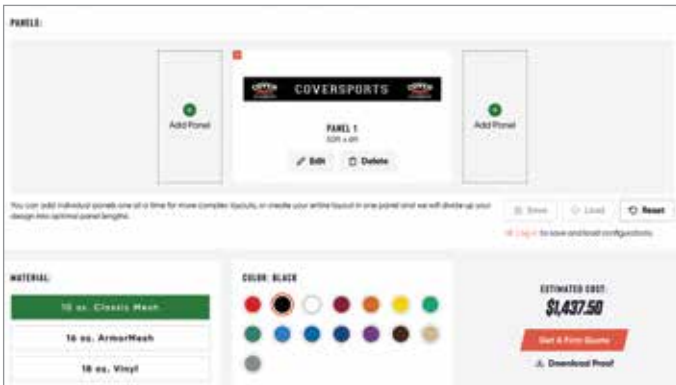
PANELS:

Add Panel

COVERSPORTS

PANEL 1
60ft x 6ft

Edit

Delete

Add Panel

You can add individual panels one at a time for more complex layouts, or create your entire layout in one panel and we will divide up your design into optimal panel lengths.

Save

Load

Reset

Log in to save and load configurations.

MATERIAL:

10 oz. Classic Mesh

16 oz. ArmorMesh

18 oz. Vinyl

COLOR: BLACK

ESTIMATED COST:

$1,437.50

Get A Firm Quote

Download Proof